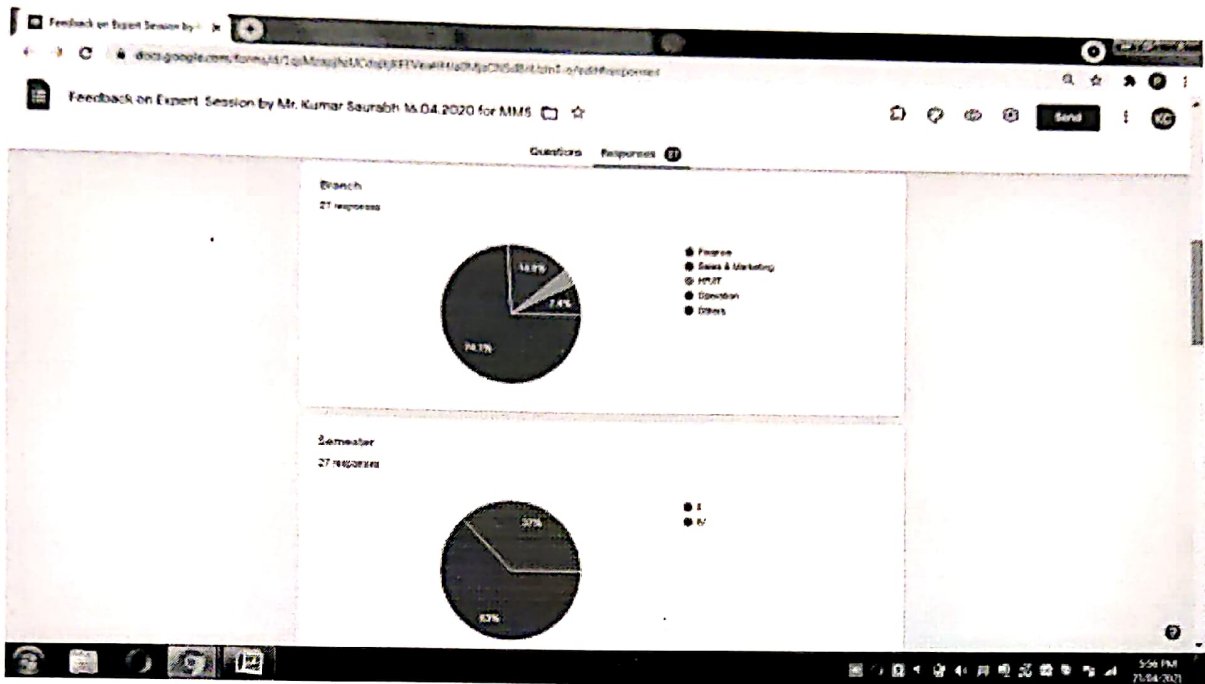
Feedback on Expert Session by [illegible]

docs.google.com/forms/d/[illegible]/edit#responses

Feedback on Expert Session by Mr. Kumar Saurabh 16.04.2020 for MMS

Send

KC

Questions Responses 27

Branch

27 responses

14.8%

7.4%

74.1%

Finance
Sales & Marketing
HR/IT
Operation
Others

Semester

27 responses

37%

63%

II
IV

5:56 PM
21/04/2021